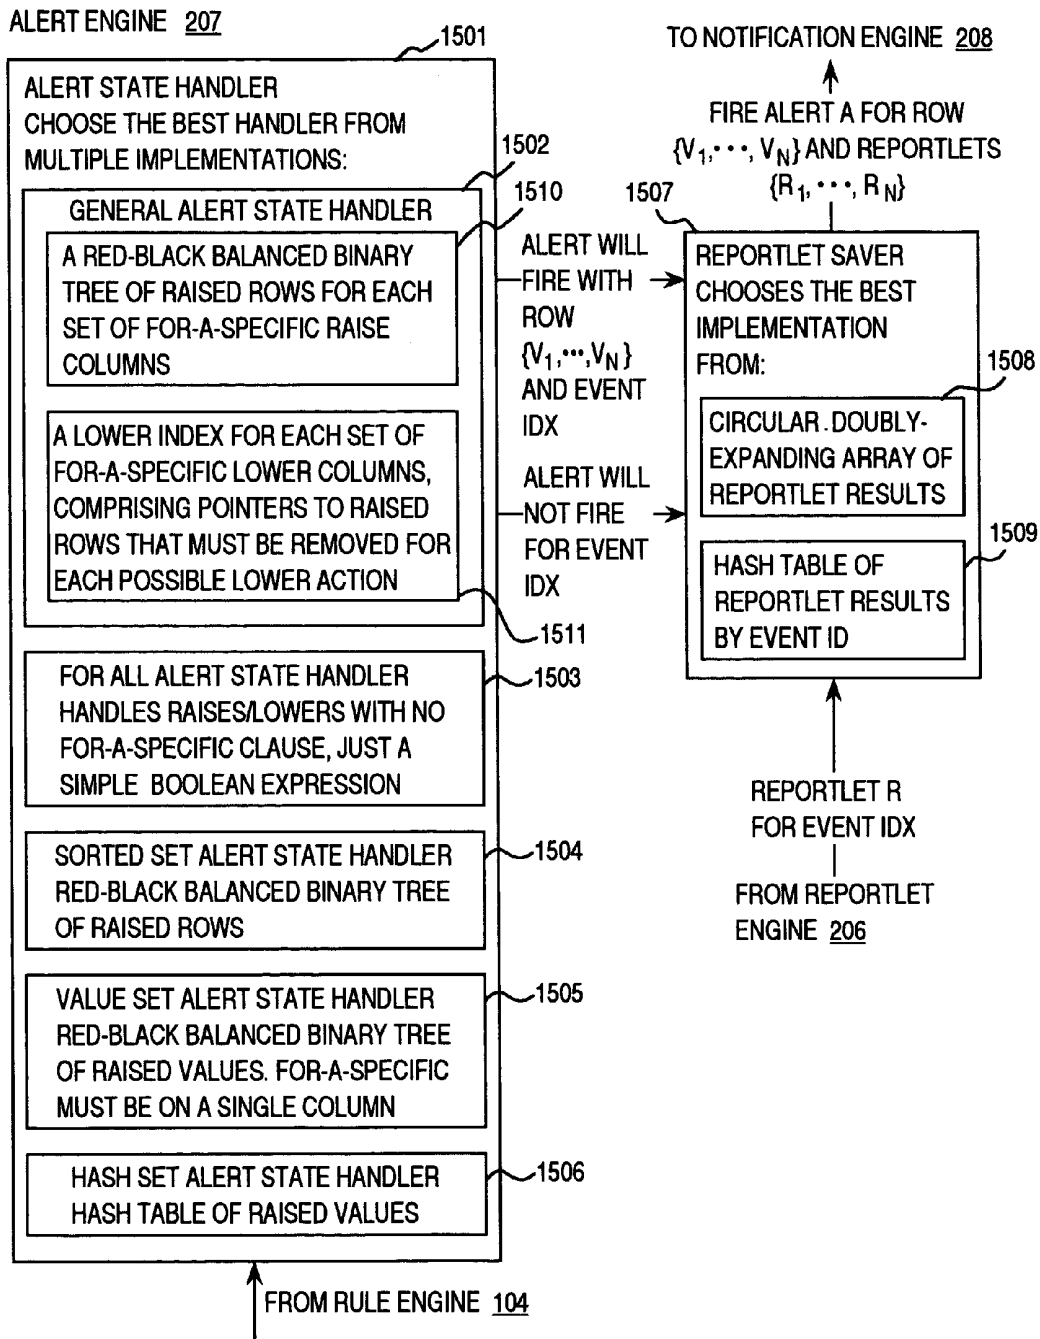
ALERT ENGINE 207

1501

ALERT STATE HANDLER
CHOOSE THE BEST HANDLER FROM MULTIPLE IMPLEMENTATIONS:

1502

GENERAL ALERT STATE HANDLER

1510

A RED-BLACK BALANCED BINARY TREE OF RAISED ROWS FOR EACH SET OF FOR-A-SPECIFIC RAISE COLUMNS

A LOWER INDEX FOR EACH SET OF FOR-A-SPECIFIC LOWER COLUMNS, COMPRISING POINTERS TO RAISED ROWS THAT MUST BE REMOVED FOR EACH POSSIBLE LOWER ACTION

1511

FOR ALL ALERT STATE HANDLER HANDLES RAISES/LOWERS WITH NO FOR-A-SPECIFIC CLAUSE, JUST A SIMPLE BOOLEAN EXPRESSION

1503

SORTED SET ALERT STATE HANDLER RED-BLACK BALANCED BINARY TREE OF RAISED ROWS

1504

VALUE SET ALERT STATE HANDLER RED-BLACK BALANCED BINARY TREE OF RAISED VALUES. FOR-A-SPECIFIC MUST BE ON A SINGLE COLUMN

1505

HASH SET ALERT STATE HANDLER HASH TABLE OF RAISED VALUES

1506

FROM RULE ENGINE 104

ALERT WILL FIRE WITH ROW $\{V_1,\cdots,V_N\}$ AND EVENT IDX

ALERT WILL NOT FIRE FOR EVENT IDX

TO NOTIFICATION ENGINE 208

FIRE ALERT A FOR ROW $\{V_1,\cdots,V_N\}$ AND REPORTLETS $\{R_1,\cdots,R_N\}$

1507

REPORTLET SAVER CHOOSES THE BEST IMPLEMENTATION FROM:

1508

CIRCULAR DOUBLY-EXPANDING ARRAY OF REPORTLET RESULTS

1509

HASH TABLE OF REPORTLET RESULTS BY EVENT ID

REPORTLET R FOR EVENT IDX

FROM REPORTLET ENGINE 206